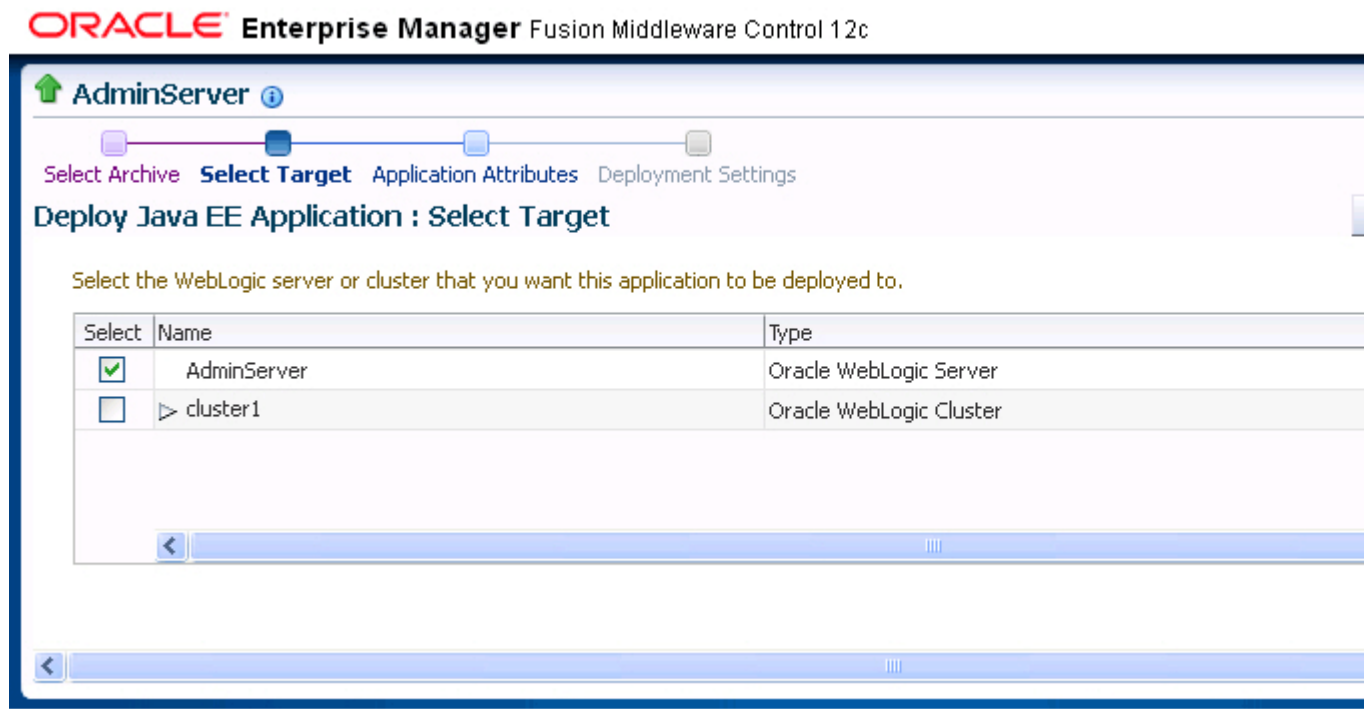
ORACLE Enterprise Manager Fusion Middleware Control 12c

AdminServer

Select Archive Select Target Application Attributes Deployment Settings

Deploy Java EE Application : Select Target

Select the WebLogic server or cluster that you want this application to be deployed to.

| Select | Name | Type |
|---|---|---|
| ☑ | AdminServer | Oracle WebLogic Server |
| ☐ | cluster1 | Oracle WebLogic Cluster |